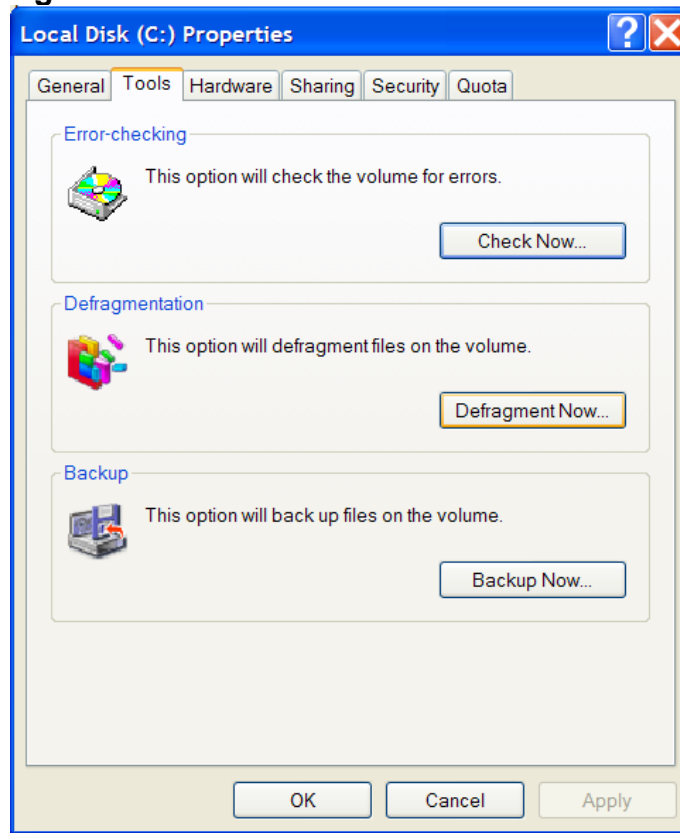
Local Disk (C:) Properties

?

General Tools Hardware Sharing Security Quota

Error-checking

This option will check the volume for errors.

Check Now...

Defragmentation

This option will defragment files on the volume.

Defragment Now...

Backup

This option will back up files on the volume.

Backup Now...

OK Cancel Apply